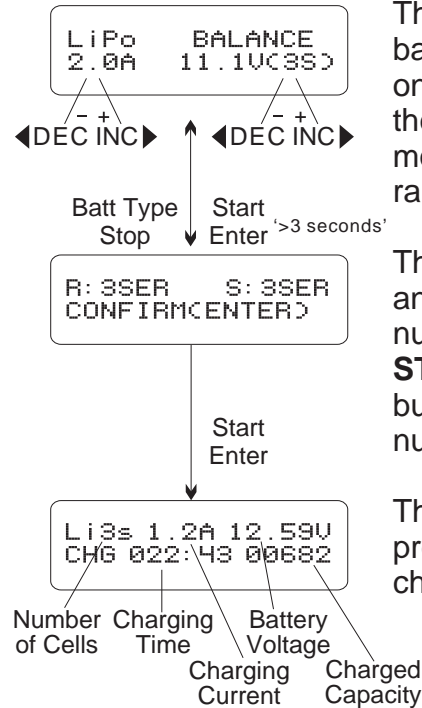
LiPo BALANCE
2.0A 11.1V(3S)

– +
DEC INC

– +
DEC INC

Batt Type
Stop

Start
Enter

'>3 seconds'

R: 3SER S: 3SER
CONFIRM(ENTER)

Start
Enter

Li3s 1.2A 12.59V
CHG 022:43 00682

Number of Cells

Charging Time

Charging Current

Battery Voltage

Charged Capacity

Th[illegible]
ba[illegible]
on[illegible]
the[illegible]
me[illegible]
ra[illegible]

Th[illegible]
an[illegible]
nu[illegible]
ST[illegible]
bu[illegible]
nu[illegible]

Th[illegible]
pr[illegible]
ch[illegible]